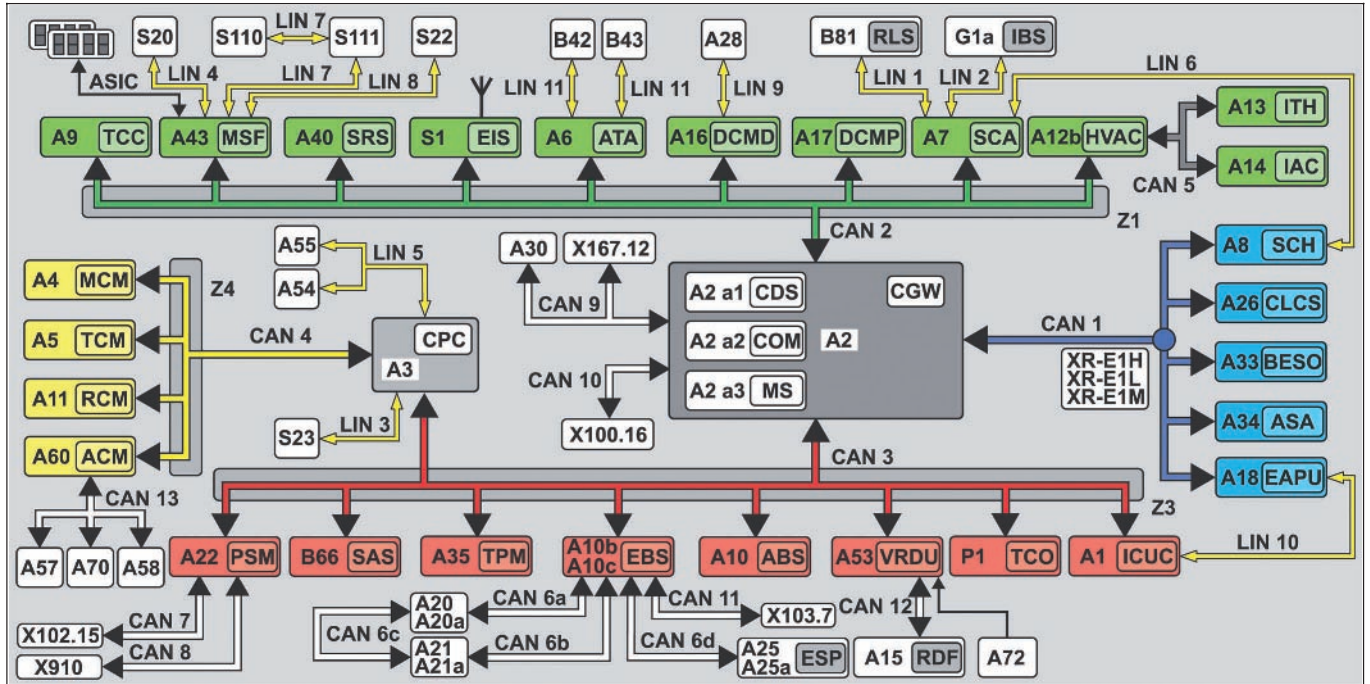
S20
S110
LIN 7
S111
S22
B42
B43
A28
B81 RLS
G1a IBS
ASIC
LIN 4
LIN 7
LIN 8
LIN 11
LIN 11
LIN 9
LIN 1
LIN 2
LIN 6
A9 TCC
A43 MSF
A40 SRS
S1 EIS
A6 ATA
A16 DCMD
A17 DCMP
A7 SCA
A12b HVAC
A13 ITH
A14 IAC
CAN 5
Z1
CAN 2
A55
LIN 5
A54
A30
X167.12
A8 SCH
A4 MCM
Z4
CAN 9
A2 a1 CDS
CGW
A26 CLCS
CAN 1
A5 TCM
CAN 4
CPC
A3
A2 a2 COM
A2
XR-E1H
XR-E1L
XR-E1M
A33 BESO
A11 RCM
CAN 10
A2 a3 MS
X100.16
S23
LIN 3
A34 ASA
A60 ACM
CAN 3
A18 EAPU
CAN 13
Z3
A57
A70
A58
A22 PSM
B66 SAS
A35 TPM
A10b A10c EBS
A10 ABS
A53 VRDU
P1 TCO
A1 ICUC
LIN 10
CAN 7
CAN 6a
A20 A20a
CAN 11
X103.7
CAN 12
X102.15
CAN 6c
CAN 6b
CAN 6d
A21 A21a
A25 A25a ESP
A15 RDF
A72
X910
CAN 8